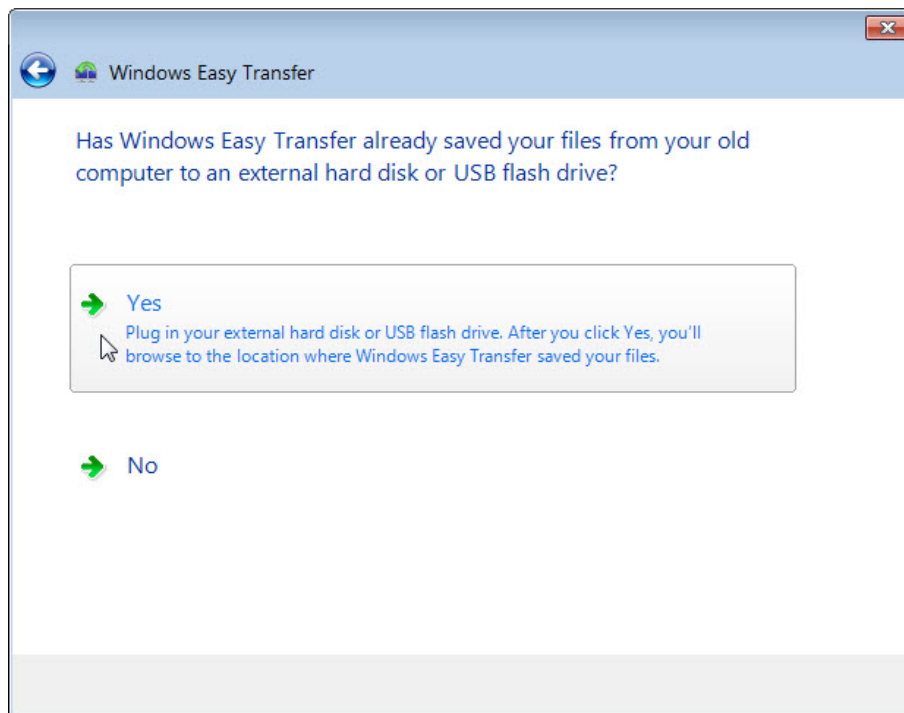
Windows Easy Transfer

Has Windows Easy Transfer already saved your files from your old computer to an external hard disk or USB flash drive?

Yes

Plug in your external hard disk or USB flash drive. After you click Yes, you'll browse to the location where Windows Easy Transfer saved your files.

No